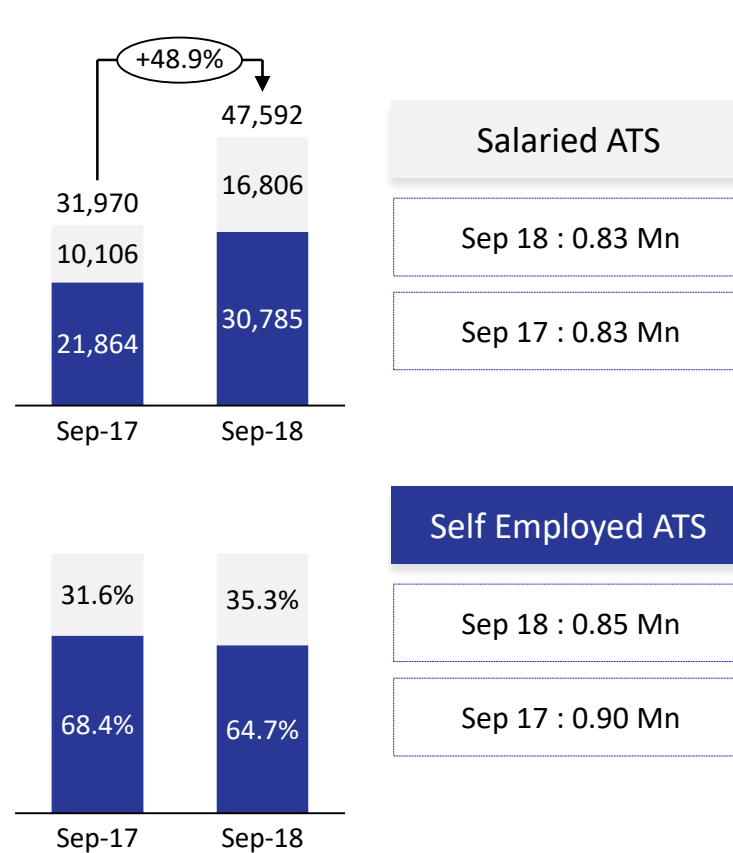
+48.9%

31,970
10,106
21,864

47,592
16,806
30,785

Sep-17 Sep-18

Salaried ATS

Sep 18 : 0.83 Mn

Sep 17 : 0.83 Mn

31.6%
68.4%

35.3%
64.7%

Sep-17 Sep-18

Self Employed ATS

Sep 18 : 0.85 Mn

Sep 17 : 0.90 Mn